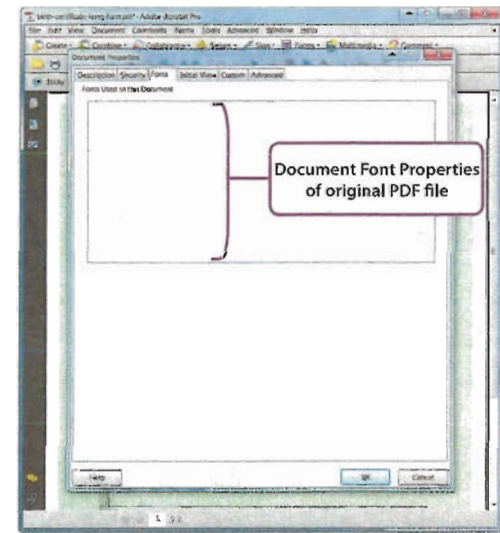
birth-certificate-long-form.pdf - Adobe Acrobat Pro

File Edit View Document Comments Forms Tools Advanced Window Help

Create Combine Collaborate Secure Sign Forms Multimedia Comment

Document Properties

Description Security Fonts Initial View Custom Advanced

Fonts Used in this Document

Document Font Properties of original PDF file

Help

OK Cancel

1 / 2